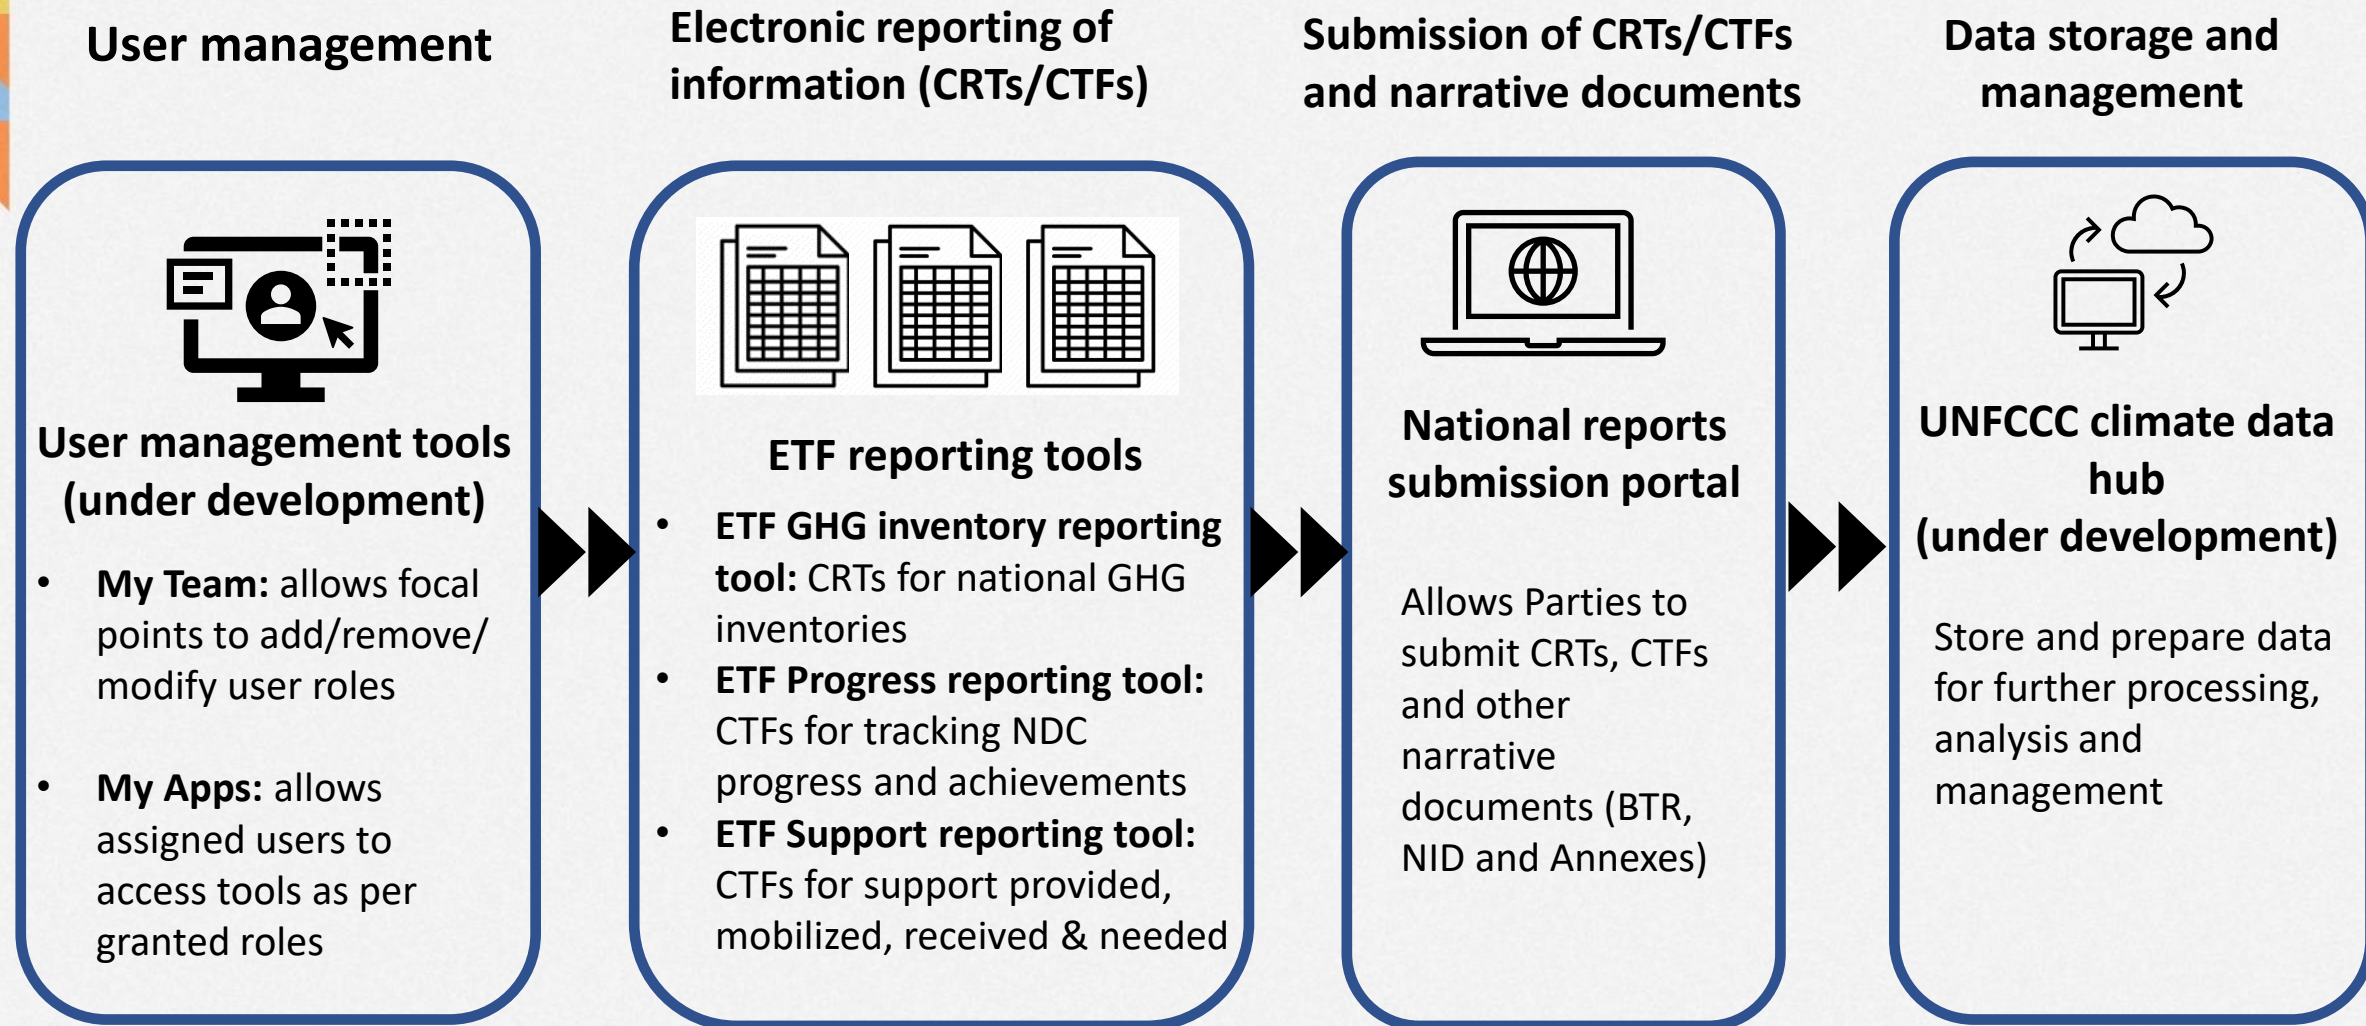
User management

Electronic reporting of information (CRTs/CTFs)

Submission of CRTs/CTFs and narrative documents

Data storage and management

User management tools (under development)

• My Team: allows focal points to add/remove/ modify user roles

• My Apps: allows assigned users to access tools as per granted roles

ETF reporting tools

• ETF GHG inventory reporting tool: CRTs for national GHG inventories
• ETF Progress reporting tool: CTFs for tracking NDC progress and achievements
• ETF Support reporting tool: CTFs for support provided, mobilized, received & needed

National reports submission portal

Allows Parties to submit CRTs, CTFs and other narrative documents (BTR, NID and Annexes)

UNFCCC climate data hub (under development)

Store and prepare data for further processing, analysis and management